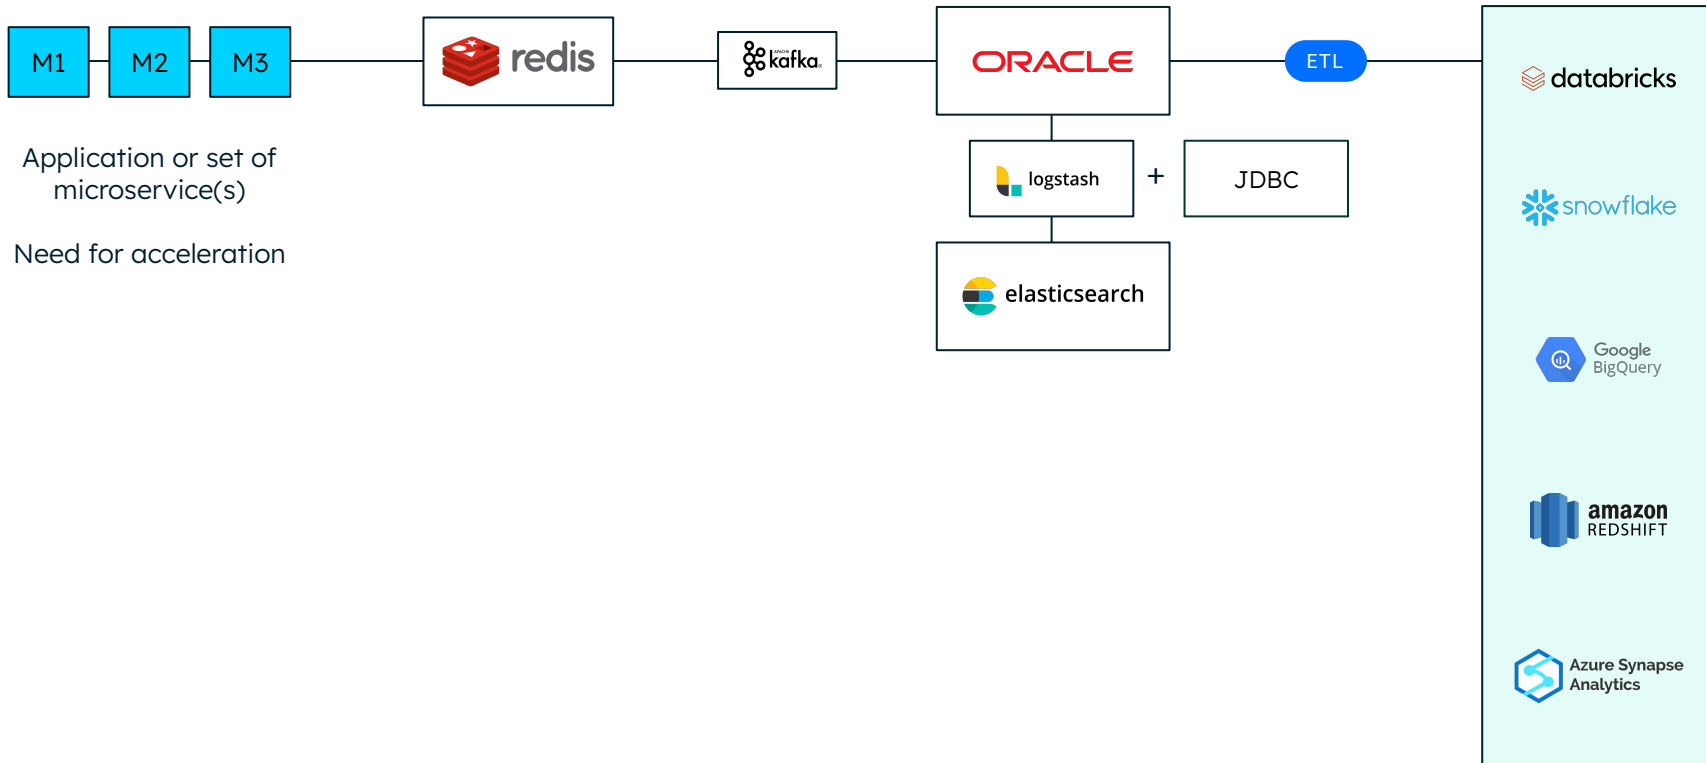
M1
M2
M3

Application or set of microservice(s)

Need for acceleration

redis

APACHE kafka

ORACLE

ETL

logstash

+

JDBC

elasticsearch

databricks

snowflake

Google BigQuery

amazon REDSHIFT

Azure Synapse Analytics